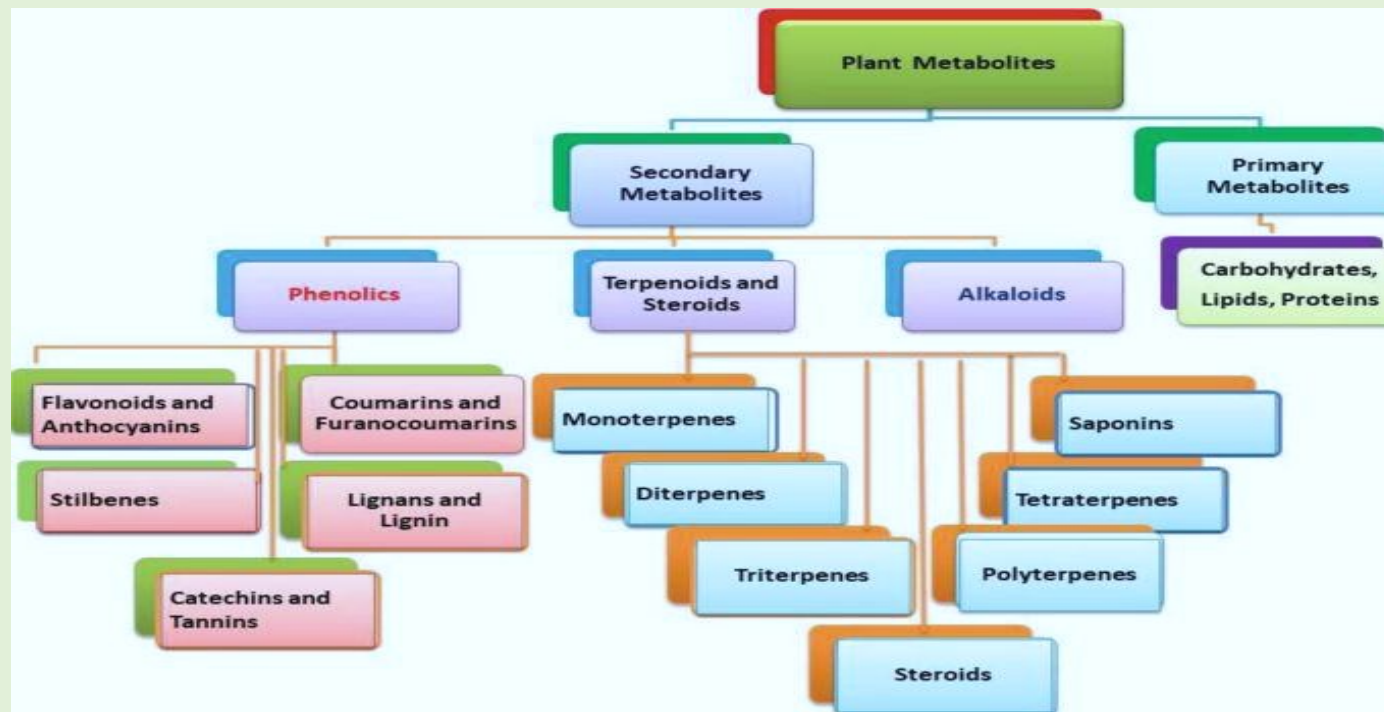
Plant Metabolites

Secondary Metabolites

Primary Metabolites

Carbohydrates, Lipids, Proteins

Phenolics

Terpenoids and Steroids

Alkaloids

Flavonoids and Anthocyanins

Coumarins and Furanocoumarins

Stilbenes

Lignans and Lignin

Catechins and Tannins

Monoterpenes

Diterpenes

Triterpenes

Steroids

Saponins

Tetraterpenes

Polyterpenes